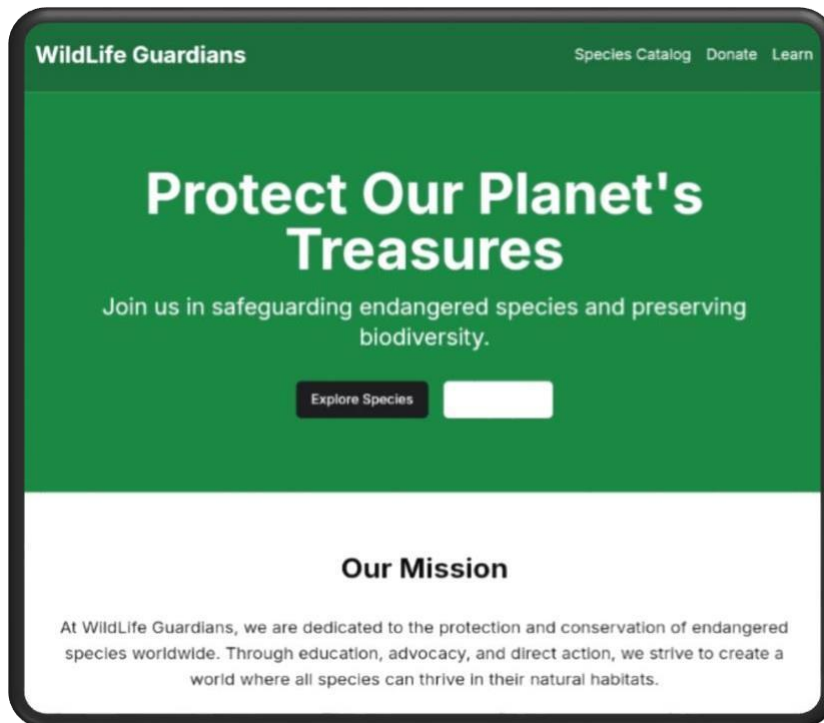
WildLife Guardians

Species Catalog Donate Learn

Protect Our Planet's Treasures

Join us in safeguarding endangered species and preserving biodiversity.

Explore Species

Our Mission

At WildLife Guardians, we are dedicated to the protection and conservation of endangered species worldwide. Through education, advocacy, and direct action, we strive to create a world where all species can thrive in their natural habitats.